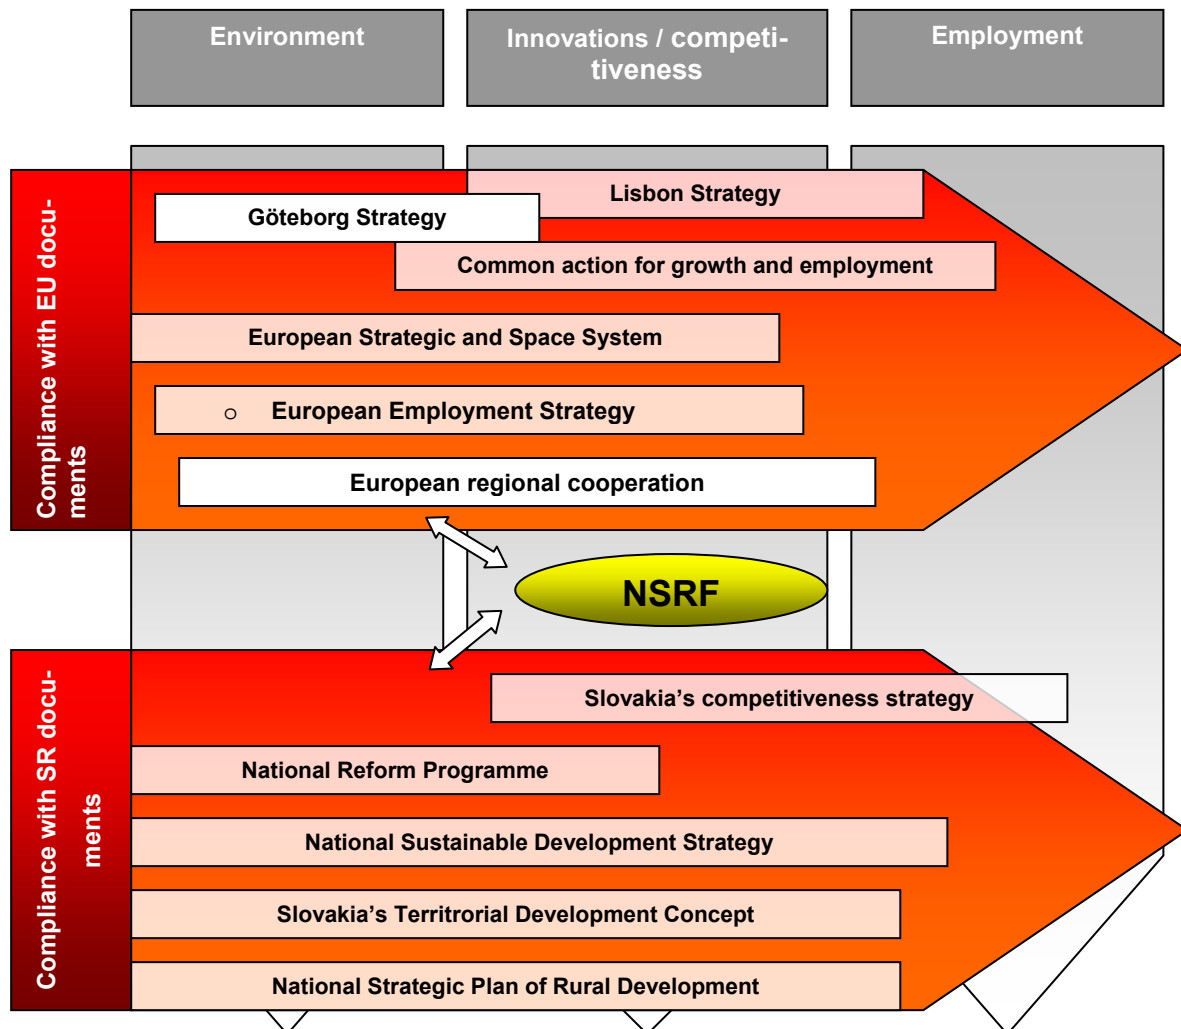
Environment

Innovations / competitiveness

Employment

Compliance with EU documents

Lisbon Strategy

Göteborg Strategy

Common action for growth and employment

European Strategic and Space System

○ European Employment Strategy

European regional cooperation

NSRF

Compliance with SR documents

Slovakia's competitiveness strategy

National Reform Programme

National Sustainable Development Strategy

Slovakia's Territrorial Development Concept

National Strategic Plan of Rural Development